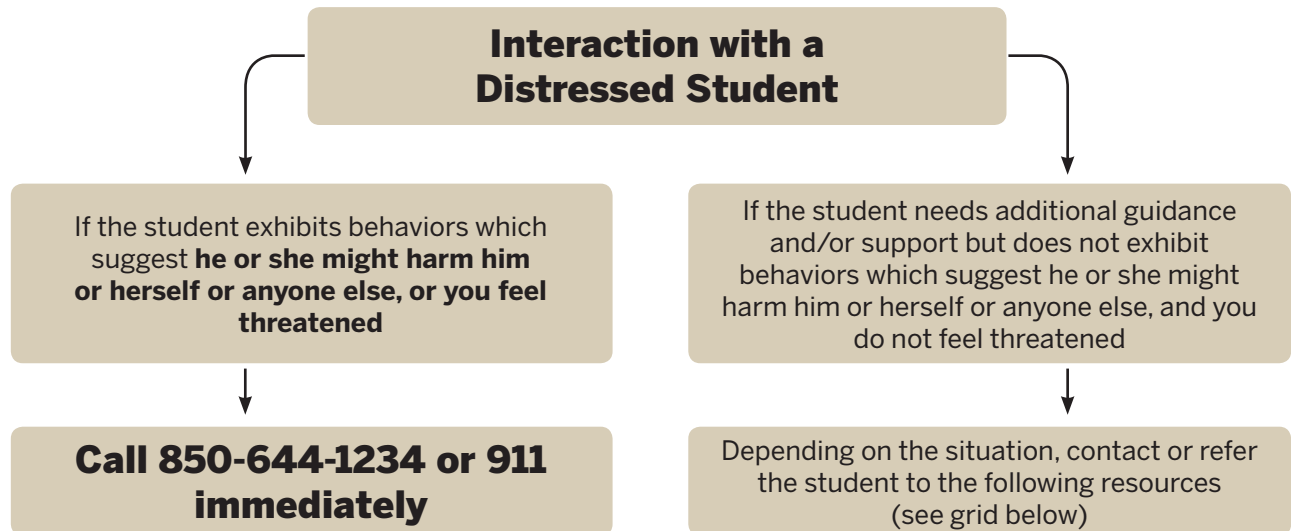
Interaction with a Distressed Student

If the student exhibits behaviors which suggest he or she might harm him or herself or anyone else, or you feel threatened

Call 850-644-1234 or 911 immediately

If the student needs additional guidance and/or support but does not exhibit behaviors which suggest he or she might harm him or herself or anyone else, and you do not feel threatened

Depending on the situation, contact or refer the student to the following resources (see grid below)